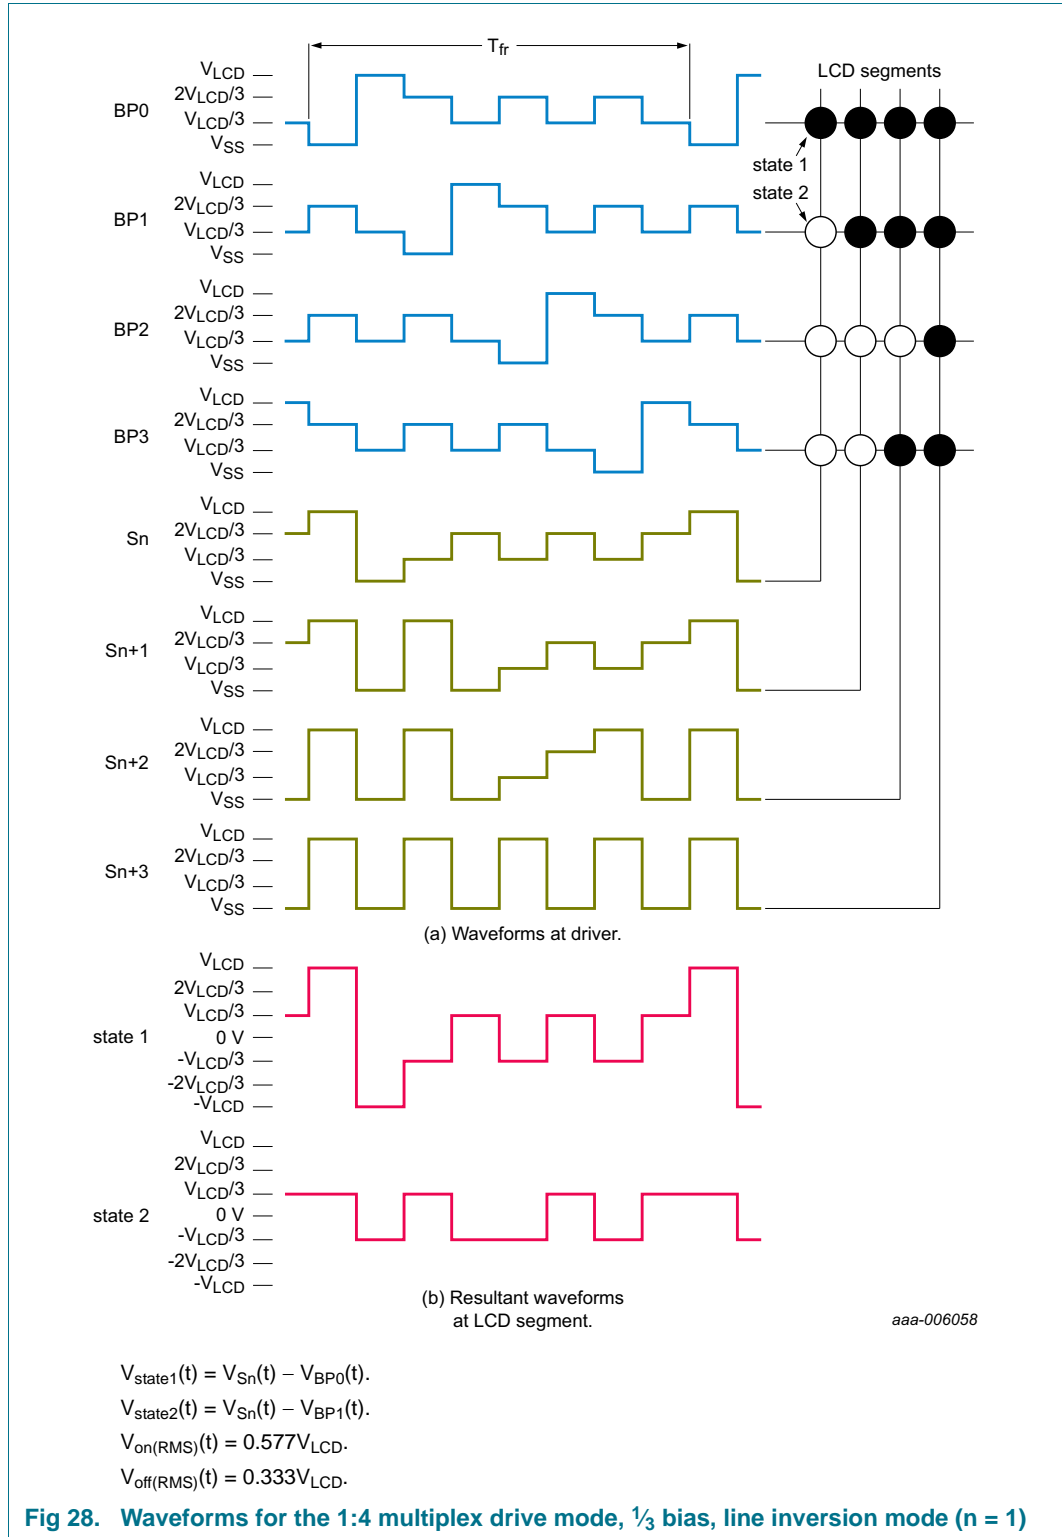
$T_{fr}$

LCD segments

BP0
$V_{LCD}$
$2V_{LCD}/3$
$V_{LCD}/3$
$V_{SS}$

state 1
state 2

BP1
$V_{LCD}$
$2V_{LCD}/3$
$V_{LCD}/3$
$V_{SS}$

BP2
$V_{LCD}$
$2V_{LCD}/3$
$V_{LCD}/3$
$V_{SS}$

BP3
$V_{LCD}$
$2V_{LCD}/3$
$V_{LCD}/3$
$V_{SS}$

Sn
$V_{LCD}$
$2V_{LCD}/3$
$V_{LCD}/3$
$V_{SS}$

Sn+1
$V_{LCD}$
$2V_{LCD}/3$
$V_{LCD}/3$
$V_{SS}$

Sn+2
$V_{LCD}$
$2V_{LCD}/3$
$V_{LCD}/3$
$V_{SS}$

Sn+3
$V_{LCD}$
$2V_{LCD}/3$
$V_{LCD}/3$
$V_{SS}$

(a) Waveforms at driver.

state 1
$V_{LCD}$
$2V_{LCD}/3$
$V_{LCD}/3$
0 V
$-V_{LCD}/3$
$-2V_{LCD}/3$
$-V_{LCD}$

state 2
$V_{LCD}$
$2V_{LCD}/3$
$V_{LCD}/3$
0 V
$-V_{LCD}/3$
$-2V_{LCD}/3$
$-V_{LCD}$

(b) Resultant waveforms at LCD segment.

aaa-006058

$V_{state1}(t) = V_{Sn}(t) - V_{BP0}(t)$.
$V_{state2}(t) = V_{Sn}(t) - V_{BP1}(t)$.
$V_{on(RMS)}(t) = 0.577V_{LCD}$.
$V_{off(RMS)}(t) = 0.333V_{LCD}$.

Fig 28. Waveforms for the 1:4 multiplex drive mode, $\frac{1}{3}$ bias, line inversion mode (n = 1)